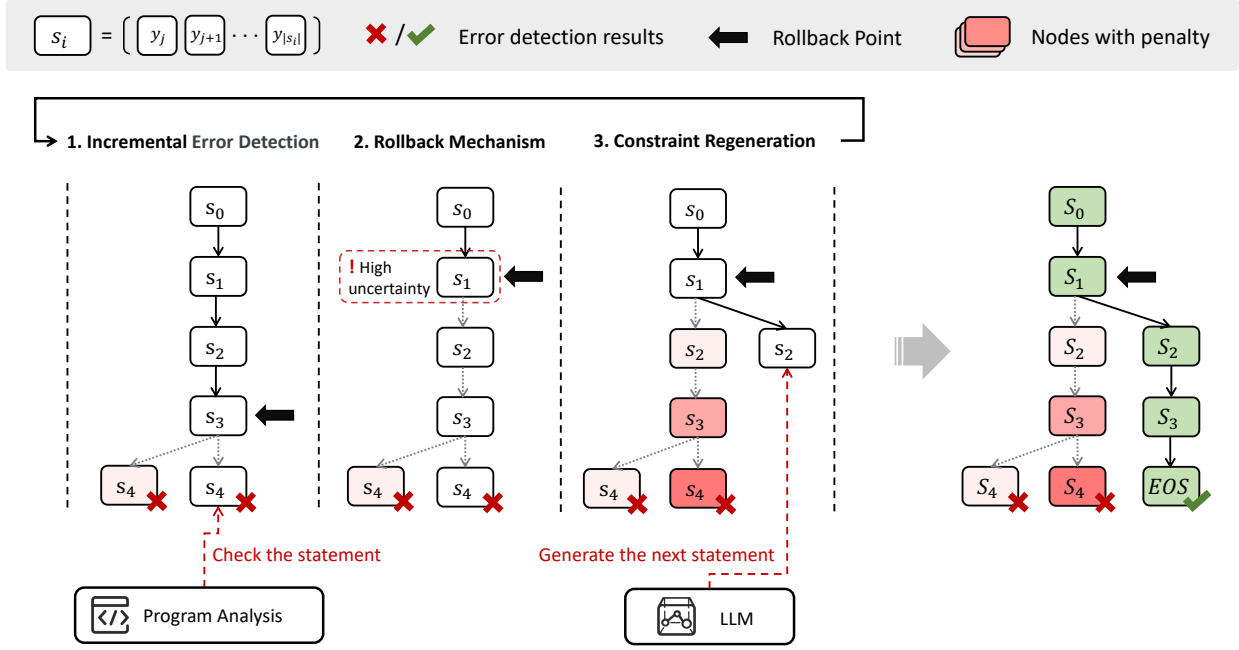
$s_i$ = ( $y_j$ $y_{j+1}$ $\cdots$ $y_{|s_i|}$ ) / Error detection results Rollback Point Nodes with penalty

1. Incremental Error Detection

2. Rollback Mechanism

3. Constraint Regeneration

$s_0$
$s_1$
$s_2$
$s_3$
$s_4$ $s_4$

$s_0$
! High uncertainty $s_1$
$s_2$
$s_3$
$s_4$ $s_4$

$s_0$
$s_1$
$s_2$ $s_2$
$s_3$
$s_4$ $s_4$

$S_0$
$S_1$
$S_2$ $S_2$
$S_3$ $S_3$
$S_4$ $S_4$ $EOS$

Check the statement

Generate the next statement

Program Analysis

LLM